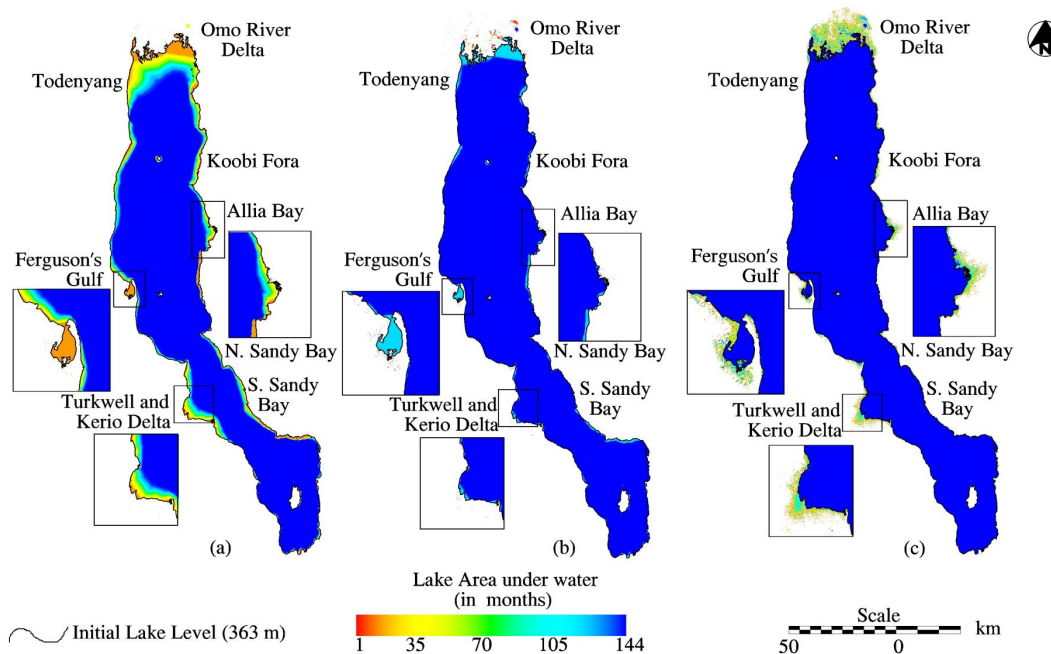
Omo River Delta

Todenyang

Koobi Fora

Allia Bay

Ferguson's Gulf

N. Sandy Bay

S. Sandy Bay

Turkwell and Kerio Delta

(a)

Omo River Delta

Todenyang

Koobi Fora

Allia Bay

Ferguson's Gulf

N. Sandy Bay

S. Sandy Bay

Turkwell and Kerio Delta

(b)

Omo River Delta

Todenyang

Koobi Fora

Allia Bay

Ferguson's Gulf

N. Sandy Bay

S. Sandy Bay

Turkwell and Kerio Delta

(c)

N

Initial Lake Level (363 m)

Lake Area under water (in months)

1 35 70 105 144

Scale

50 0 km